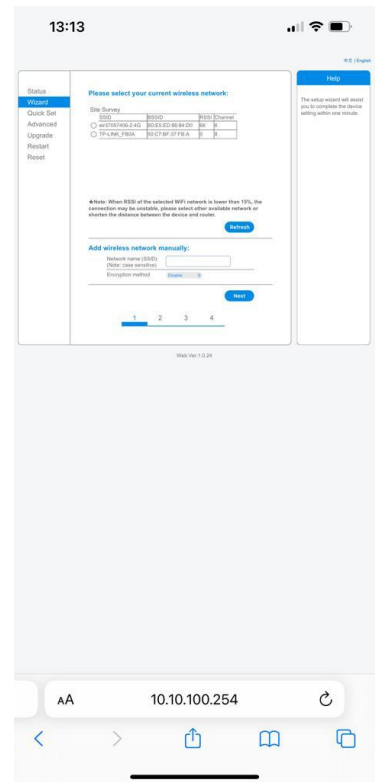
13:13

中文 | English

Status
Wizard
Quick Set
Advanced
Upgrade
Restart
Reset

Please select your current wireless network:

Site Survey

| | SSID | BSSID | RSSI | Channel |
|---|---|---|---|---|
| ○ | sn37557490-2.4G | 80:E1:ED:66:84:D0 | 64 | 6 |
| ○ | TP-LINK_FB0A | 50:C7:BF:37:FB:0A | 0 | 8 |

★Note: When RSSI of the selected WiFi network is lower than 15%, the connection may be unstable, please select other available network or shorten the distance between the device and router.

Refresh

Add wireless network manually:

Network name (SSID) (Note: case sensitive)

Encryption method Disable

Next

1 2 3 4

Help

The setup wizard will assist you to complete the device setting within one minute.

Web Ver:1.0.24

AA 10.10.100.254